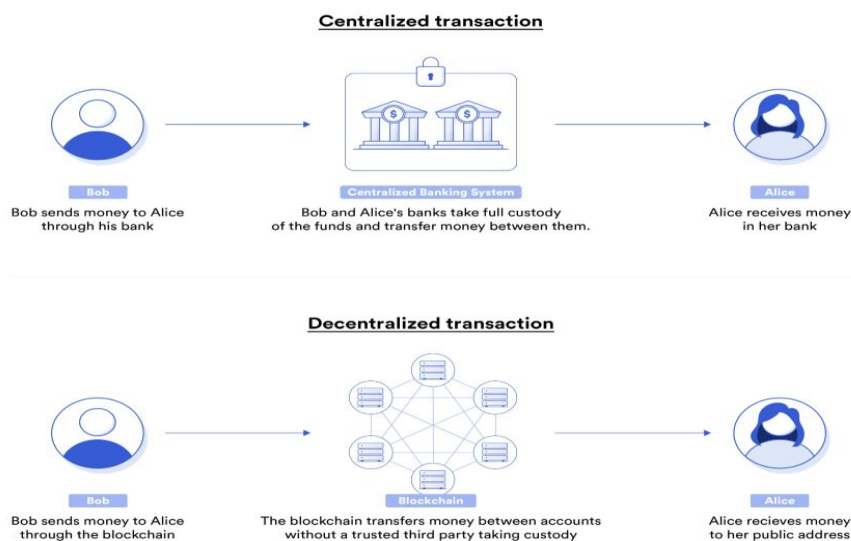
Centralized transaction

Bob

Bob sends money to Alice through his bank

Centralized Banking System

Bob and Alice's banks take full custody of the funds and transfer money between them.

Alice

Alice receives money in her bank

Decentralized transaction

Bob

Bob sends money to Alice through the blockchain

Blockchain

The blockchain transfers money between accounts without a trusted third party taking custody

Alice

Alice recieves money to her public address